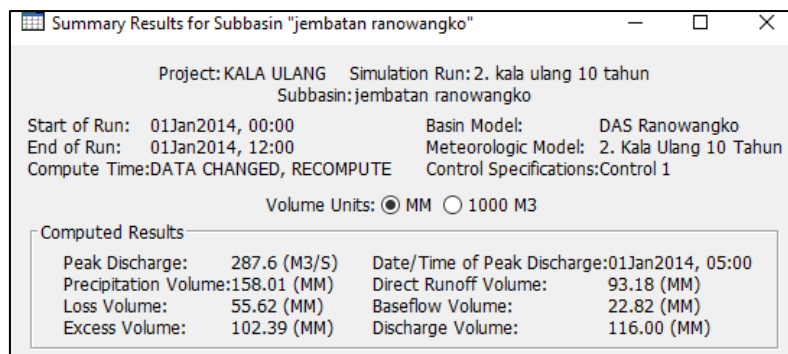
Summary Results for Subbasin "jembatan ranowangko"

Project: KALA ULANG Simulation Run: 2. kala ulang 10 tahun
Subbasin: jembatan ranowangko

Start of Run: 01Jan2014, 00:00
End of Run: 01Jan2014, 12:00
Compute Time: DATA CHANGED, RECOMPUTE

Basin Model: DAS Ranowangko
Meteorologic Model: 2. Kala Ulang 10 Tahun
Control Specifications: Control 1

Volume Units: MM 1000 M3

Computed Results

Peak Discharge: 287.6 (M3/S)
Precipitation Volume: 158.01 (MM)
Loss Volume: 55.62 (MM)
Excess Volume: 102.39 (MM)

Date/Time of Peak Discharge: 01Jan2014, 05:00
Direct Runoff Volume: 93.18 (MM)
Baseflow Volume: 22.82 (MM)
Discharge Volume: 116.00 (MM)